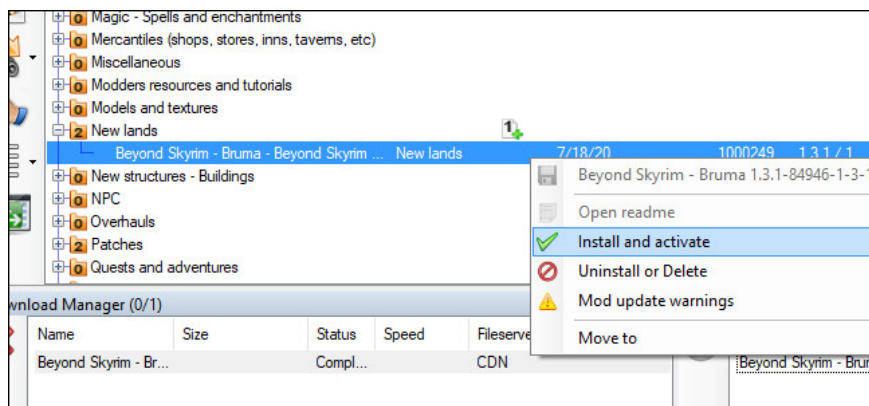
0 Magic - Spells and enchantments
0 Mercantiles (shops, stores, inns, taverns, etc)
0 Miscellaneous
0 Modders resources and tutorials
0 Models and textures
2 New lands
1
Beyond Skyrim - Bruma - Beyond Skyrim ... New lands 7/18/20 1000249 1.3.1 / 1
0 New structures - Buildings
0 NPC
0 Overhauls
2 Patches
0 Quests and adventures

Beyond Skyrim - Bruma 1.3.1-84946-1-3-1
Open readme
Install and activate
Uninstall or Delete
Mod update warnings
Move to

wnload Manager (0/1)

| Name | Size | Status | Speed | Fileserve |
|---|---|---|---|---|
| Beyond Skyrim - Br... | | Compl... | | CDN |

Beyond Skyrim - Bru